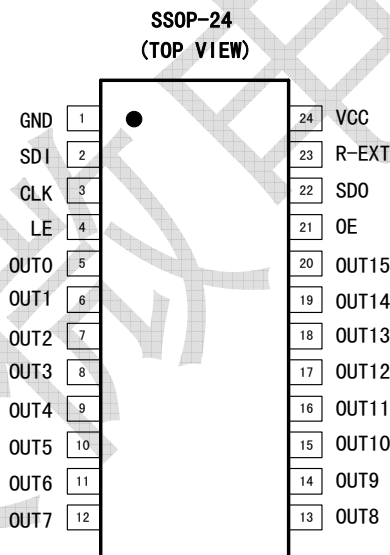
SSOP-24
(TOP VIEW)

GND 1
SDI 2
CLK 3
LE 4
OUT0 5
OUT1 6
OUT2 7
OUT3 8
OUT4 9
OUT5 10
OUT6 11
OUT7 12

24 VCC
23 R-EXT
22 SDO
21 OE
20 OUT15
19 OUT14
18 OUT13
17 OUT12
16 OUT11
15 OUT10
14 OUT9
13 OUT8